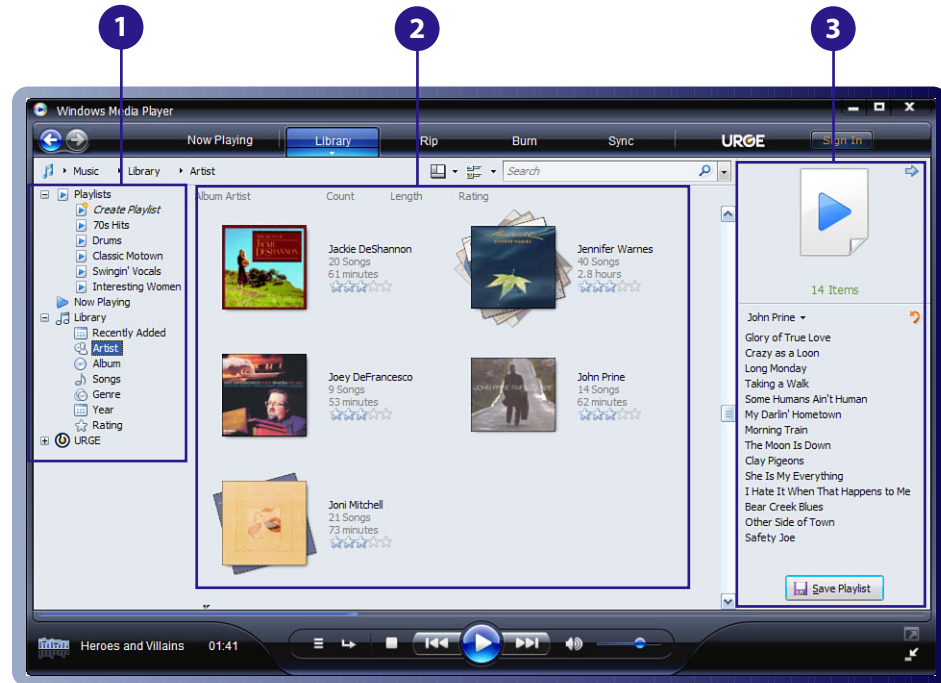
1
2
3

Windows Media Player

Now Playing
Library
Rip
Burn
Sync
URGE
Sign In

Music ▸ Library ▸ Artist

Search

Playlists
Create Playlist
70s Hits
Drums
Classic Motown
Swingin' Vocals
Interesting Women
Now Playing
Library
Recently Added
Artist
Album
Songs
Genre
Year
Rating
URGE

Album Artist
Count
Length
Rating

Jackie DeShannon
20 Songs
61 minutes

Jennifer Warnes
40 Songs
2.8 hours

Joey DeFrancesco
9 Songs
53 minutes

John Prine
14 Songs
62 minutes

Joni Mitchell
21 Songs
73 minutes

14 Items

John Prine
Glory of True Love
Crazy as a Loon
Long Monday
Taking a Walk
Some Humans Ain't Human
My Darlin' Hometown
Morning Train
The Moon Is Down
Clay Pigeons
She Is My Everything
I Hate It When That Happens to Me
Bear Creek Blues
Other Side of Town
Safety Joe

Save Playlist

Heroes and Villains
01:41